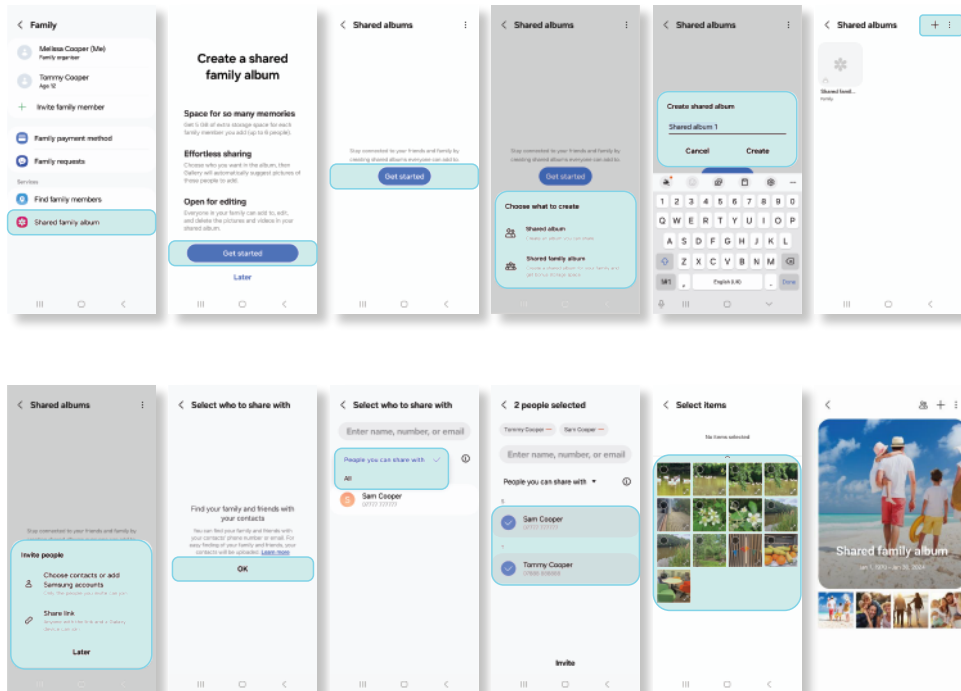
< Family

Melissa Cooper (Me)
Family organiser

Tommy Cooper
Age 12

+ Invite family member

Family payment method

Family requests

Services

Find family members

Shared family album

||| O <

Create a shared family album

Space for so many memories
Get a bit of extra storage space for each family member you add (up to 6 people).

Effortless sharing
Choose who you want in the album, then Gallery will automatically suggest pictures of those people to add.

Open for editing
Everyone in your family can add to, edit, and delete the pictures and videos in your shared album.

Get started

Later

||| O <

< Shared albums

Stay connected to your friends and family by creating shared albums everyone can add to.

Get started

||| O <

< Shared albums

Stay connected to your friends and family by creating shared albums everyone can add to.

Get started

Choose what to create

Shared album
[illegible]

Shared family album
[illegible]

< Shared albums

Create shared album

Shared album 1

Cancel Create

1 2 3 4 5 6 7 8 9 0
Q W E R T Y U I O P
A S D F G H J K L
Z X C V B N M
!#1 , English (UK) . Done

||| O <

< Shared albums +

Shared famil...
Family

||| O <

< Shared albums

Stay connected to your friends and family by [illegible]

Invite people

Choose contacts or add Samsung accounts
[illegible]

Share link
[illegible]

Later

< Select who to share with

Find your family and friends with your contacts
You can find your family and friends with your contacts' phone number or email. For easy finding of your family and friends, your contacts will be uploaded. Learn more

OK

||| O <

< Select who to share with

Enter name, number, or email

People you can share with
All

Sam Cooper
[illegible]

< 2 people selected

Tommy Cooper — Sam Cooper —

Enter name, number, or email

People you can share with ▾

S
Sam Cooper
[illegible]

T
Tommy Cooper
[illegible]

Invite

||| O <

< Select items

No items selected

||| O <

<

Shared family album
Jan 1, 2020 – Jan 30, 2024